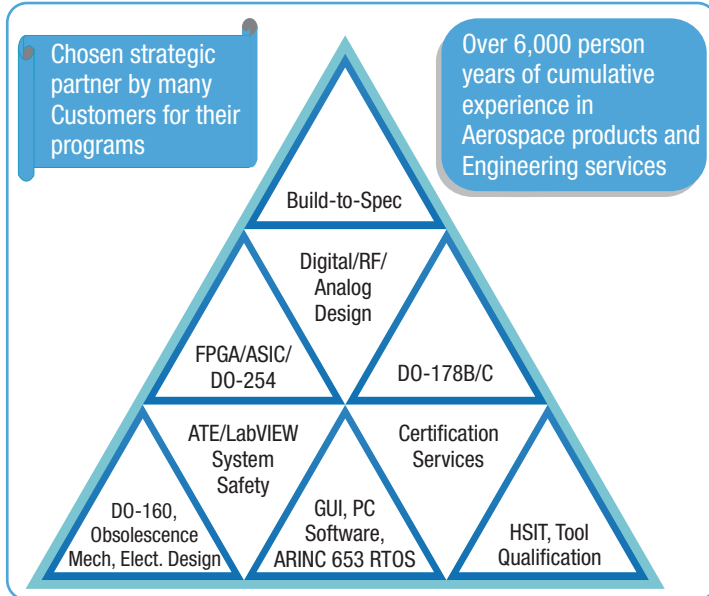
Chosen strategic partner by many Customers for their programs

Over 6,000 person years of cumulative experience in Aerospace products and Engineering services

Build-to-Spec

Digital/RF/ Analog Design

FPGA/ASIC/ DO-254

DO-178B/C

ATE/LabVIEW System Safety

Certification Services

DO-160, Obsolescence Mech, Elect. Design

GUI, PC Software, ARINC 653 RTOS

HSIT, Tool Qualification